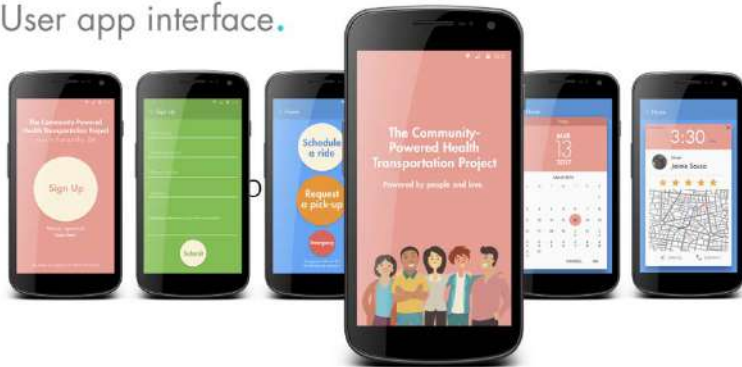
User app interface.

The Community-Powered Health Transportation Project

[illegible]

Sign Up

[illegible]

Sign Up

Submit

Schedule a ride

Request a pick-up

Emergency

The Community-Powered Health Transportation Project

Powered by people and love.

MAR

13

2017

3:30

Jaime Sousa

★★★★★